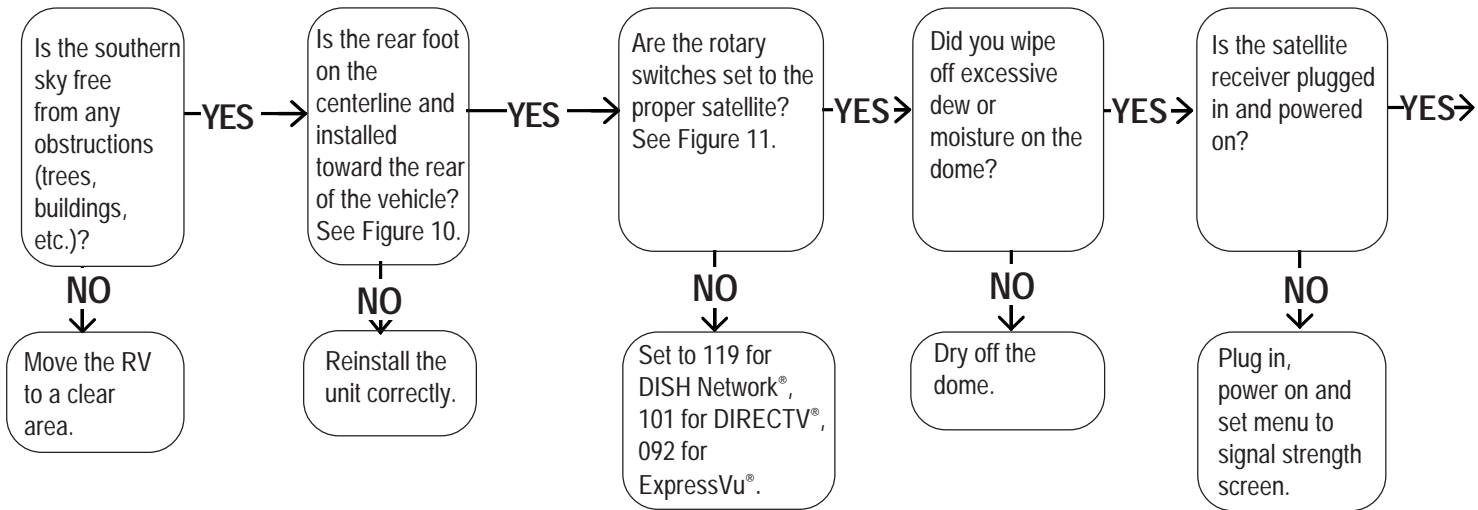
Is the southern sky free from any obstructions (trees, buildings, etc.)?

YES

Is the rear foot on the centerline and installed toward the rear of the vehicle? See Figure 10.

YES

Are the rotary switches set to the proper satellite? See Figure 11.

YES

Did you wipe off excessive dew or moisture on the dome?

YES

Is the satellite receiver plugged in and powered on?

YES

NO

Move the RV to a clear area.

NO

Reinstall the unit correctly.

NO

Set to 119 for DISH Network®, 101 for DIRECTV®, 092 for ExpressVu®.

NO

Dry off the dome.

NO

Plug in, power on and set menu to signal strength screen.